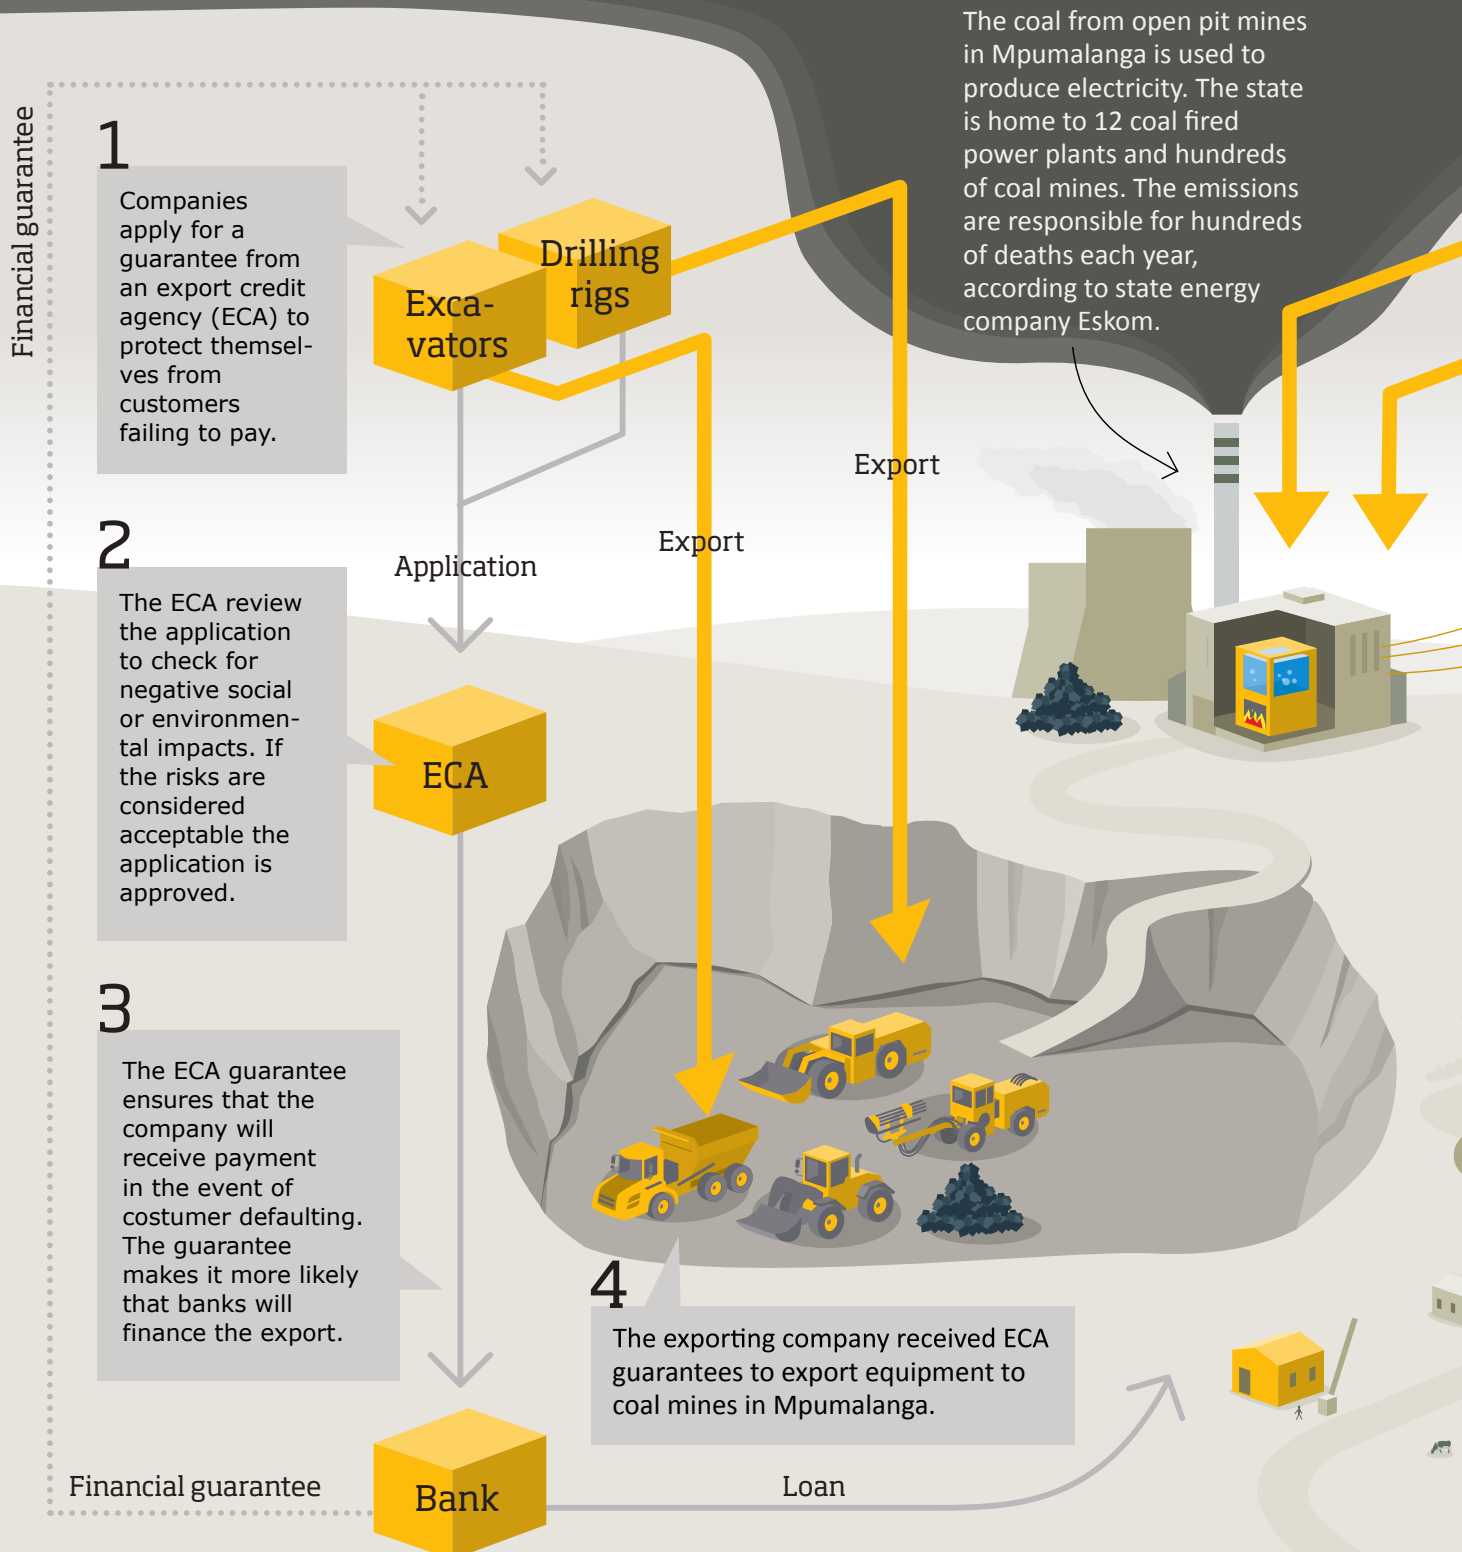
Financial guarantee

1

Companies apply for a guarantee from an export credit agency (ECA) to protect themselves from customers failing to pay.

Excavators

Drilling rigs

The coal from open pit mines in Mpumalanga is used to produce electricity. The state is home to 12 coal fired power plants and hundreds of coal mines. The emissions are responsible for hundreds of deaths each year, according to state energy company Eskom.

Export

Export

Application

2

The ECA review the application to check for negative social or environmental impacts. If the risks are considered acceptable the application is approved.

ECA

3

The ECA guarantee ensures that the company will receive payment in the event of costumer defaulting. The guarantee makes it more likely that banks will finance the export.

4

The exporting company received ECA guarantees to export equipment to coal mines in Mpumalanga.

Financial guarantee

Bank

Loan